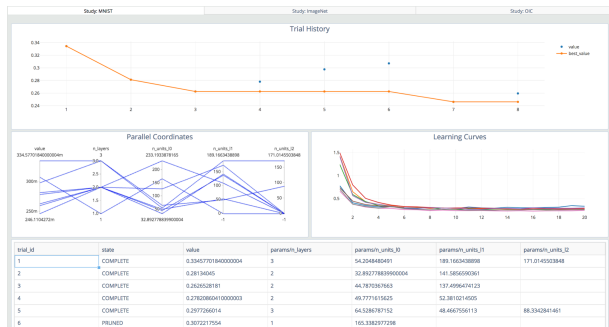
Study: MNIST

Study: ImageNet

Study: CIC

Trial History

0.34
0.32
0.3
0.28
0.26
0.24

1 2 3 4 5 6 7 8

value
best_value

Parallel Coordinates

value
334.577018400004m
300m
250m
246.7134272m

n_layers
3
2.5
2
1.5
1

n_units_l0
233.1353819165
200
150
100
50
32.89277883990004

n_units_l1
189.1663438898
150
100
50
1

n_units_l2
171.015503848
100
50
0

Learning Curves

1.5
1
0.5

2 4 6 8 10 12 14 16 18 20

| trial_id | state | value | params/n_layers | params/n_units_l0 | params/n_units_l1 | params/n_units_l2 |
|---|---|---|---|---|---|---|
| 1 | COMPLETE | 0.33457701840000004 | 3 | 54.2048480491 | 189.1663438898 | 171.0145503848 |
| 2 | COMPLETE | 0.28134065 | 2 | 32.89277883990004 | 141.5856590361 | |
| 3 | COMPLETE | 0.2626528181 | 2 | 44.7870367663 | 137.4996474123 | |
| 4 | COMPLETE | 0.27802860410000003 | 2 | 49.7771615625 | 52.3810214505 | |
| 5 | COMPLETE | 0.2977266014 | 3 | 64.5286787152 | 48.4667556113 | 88.3342841461 |
| 6 | PRUNED | 0.3072217554 | 1 | 165.3382977298 | | |